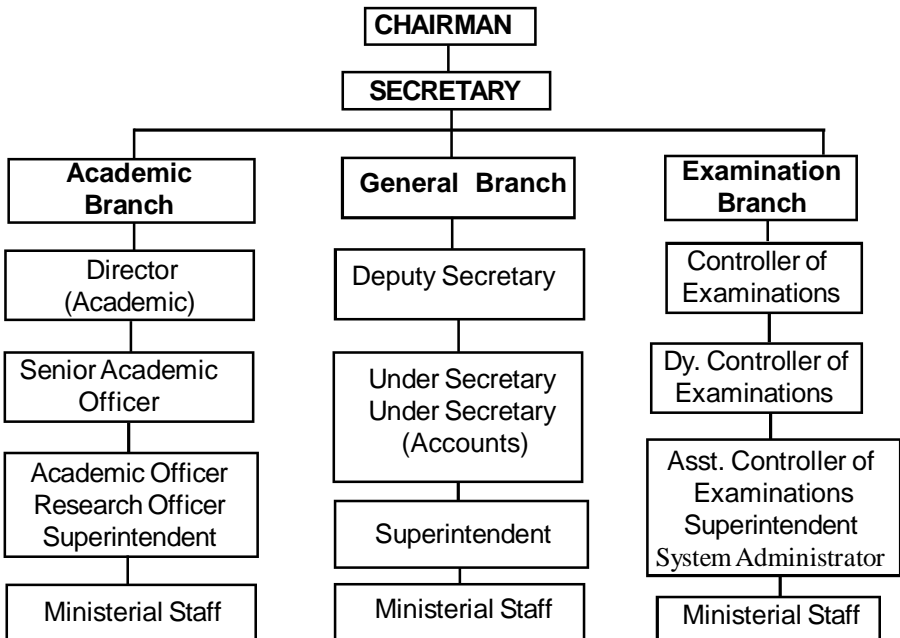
CHAIRMAN

SECRETARY

Academic Branch

Director (Academic)

Senior Academic Officer

Academic Officer
Research Officer
Superintendent

Ministerial Staff

General Branch

Deputy Secretary

Under Secretary
Under Secretary (Accounts)

Superintendent

Ministerial Staff

Examination Branch

Controller of Examinations

Dy. Controller of Examinations

Asst. Controller of Examinations
Superintendent
System Administrator

Ministerial Staff